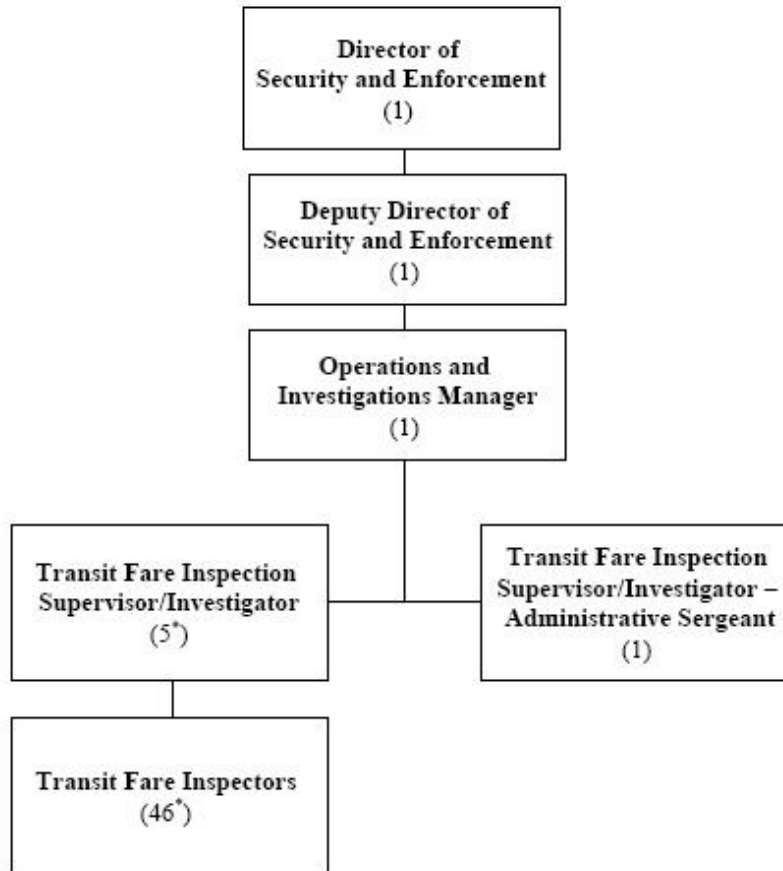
Director of Security and Enforcement
(1)

Deputy Director of Security and Enforcement
(1)

Operations and Investigations Manager
(1)

Transit Fare Inspection Supervisor/Investigator
($5^*$)

Transit Fare Inspection Supervisor/Investigator – Administrative Sergeant
(1)

Transit Fare Inspectors
($46^*$)